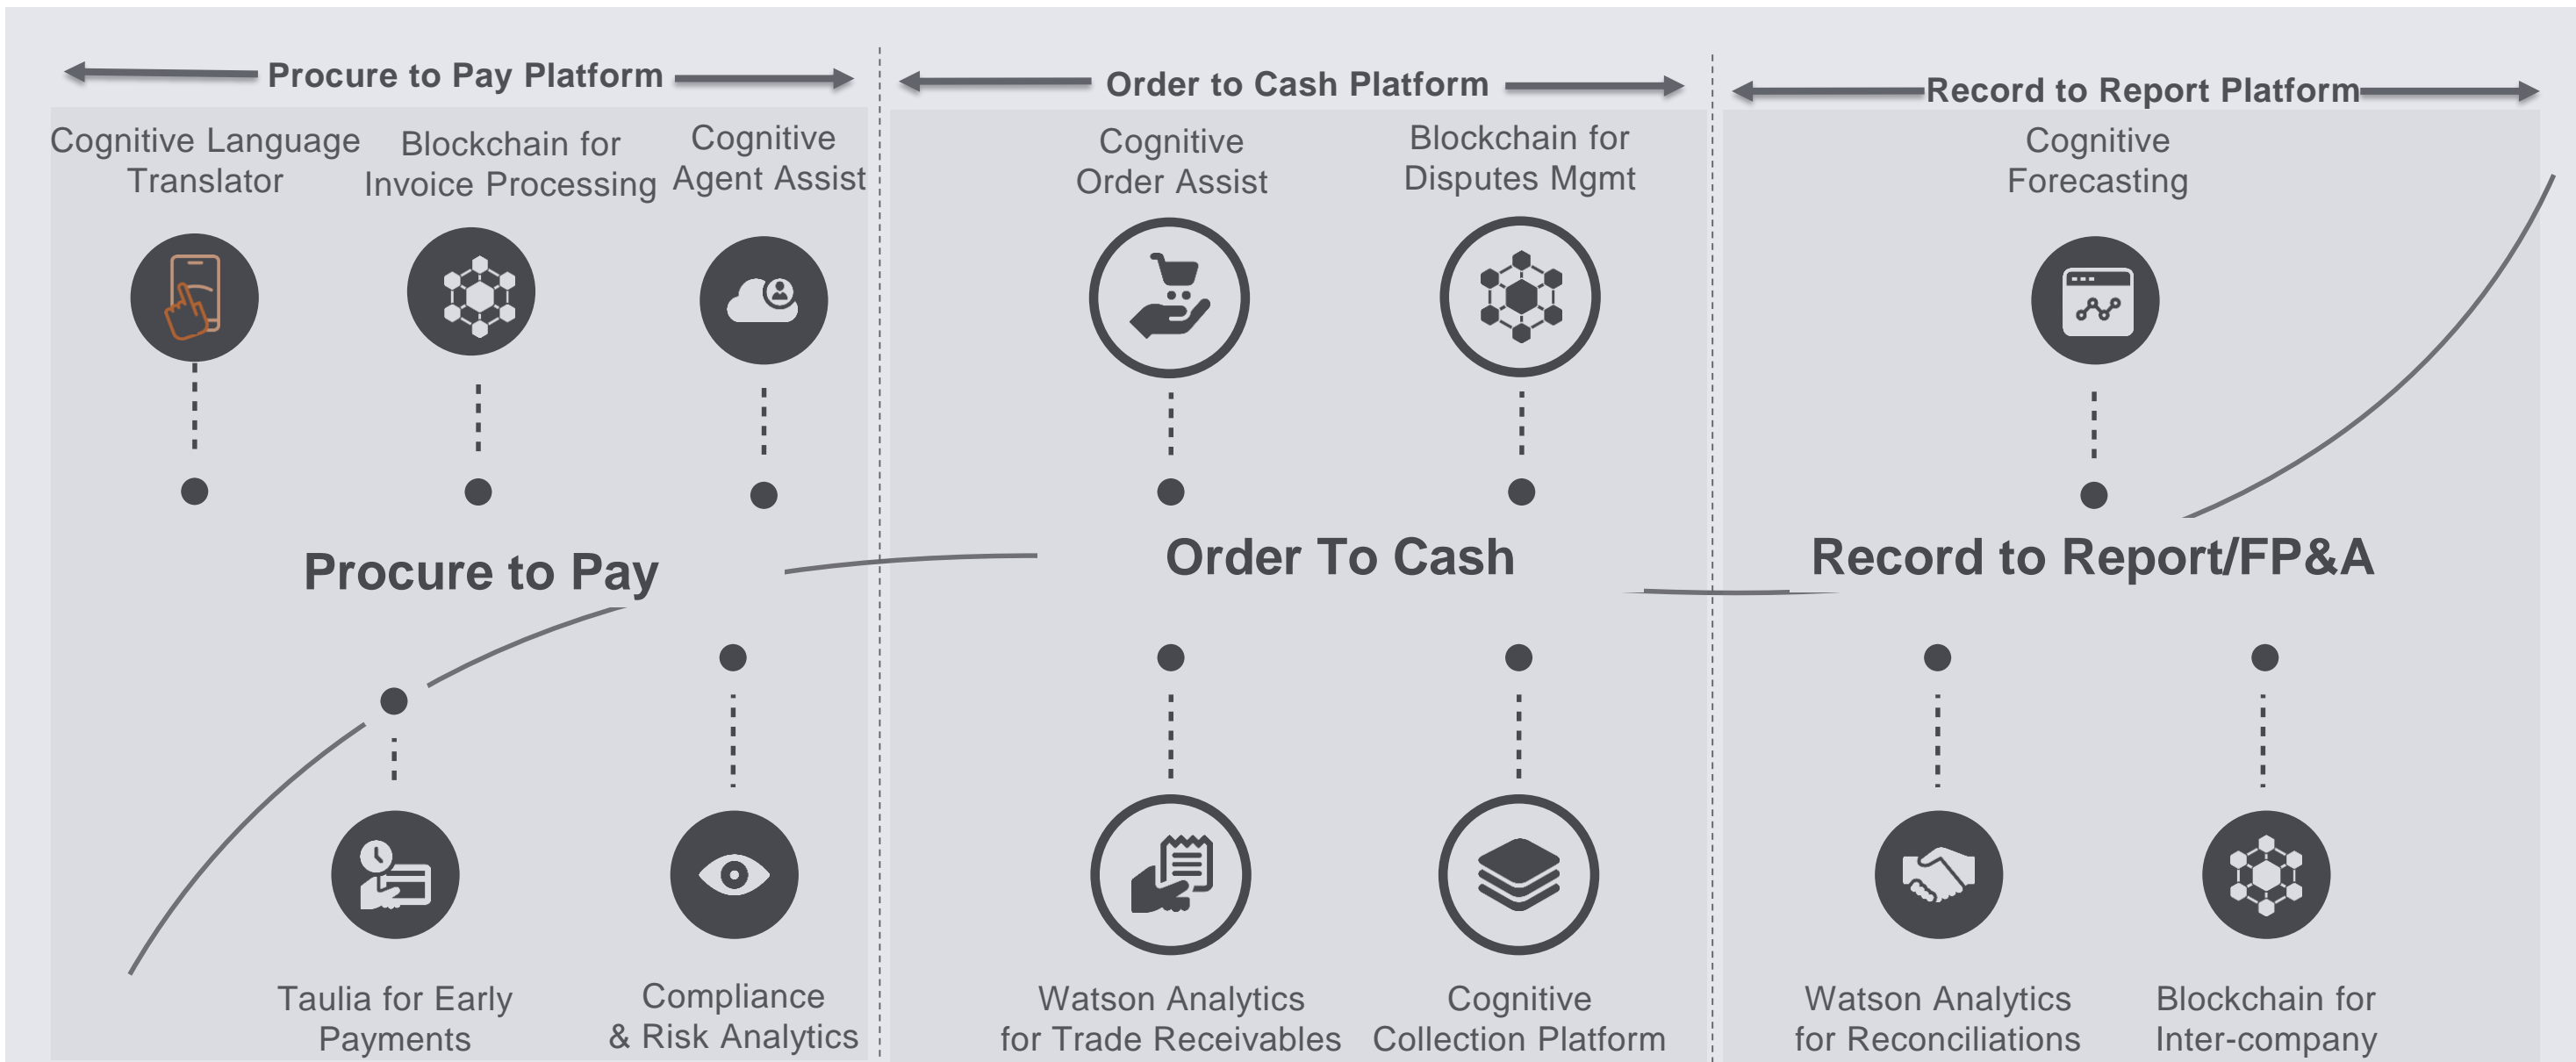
Procure to Pay Platform

Cognitive Language Translator

Blockchain for Invoice Processing

Cognitive Agent Assist

Procure to Pay

Taulia for Early Payments

Compliance & Risk Analytics

Order to Cash Platform

Cognitive Order Assist

Blockchain for Disputes Mgmt

Order To Cash

Watson Analytics for Trade Receivables

Cognitive Collection Platform

Record to Report Platform

Cognitive Forecasting

Record to Report/FP&A

Watson Analytics for Reconciliations

Blockchain for Inter-company